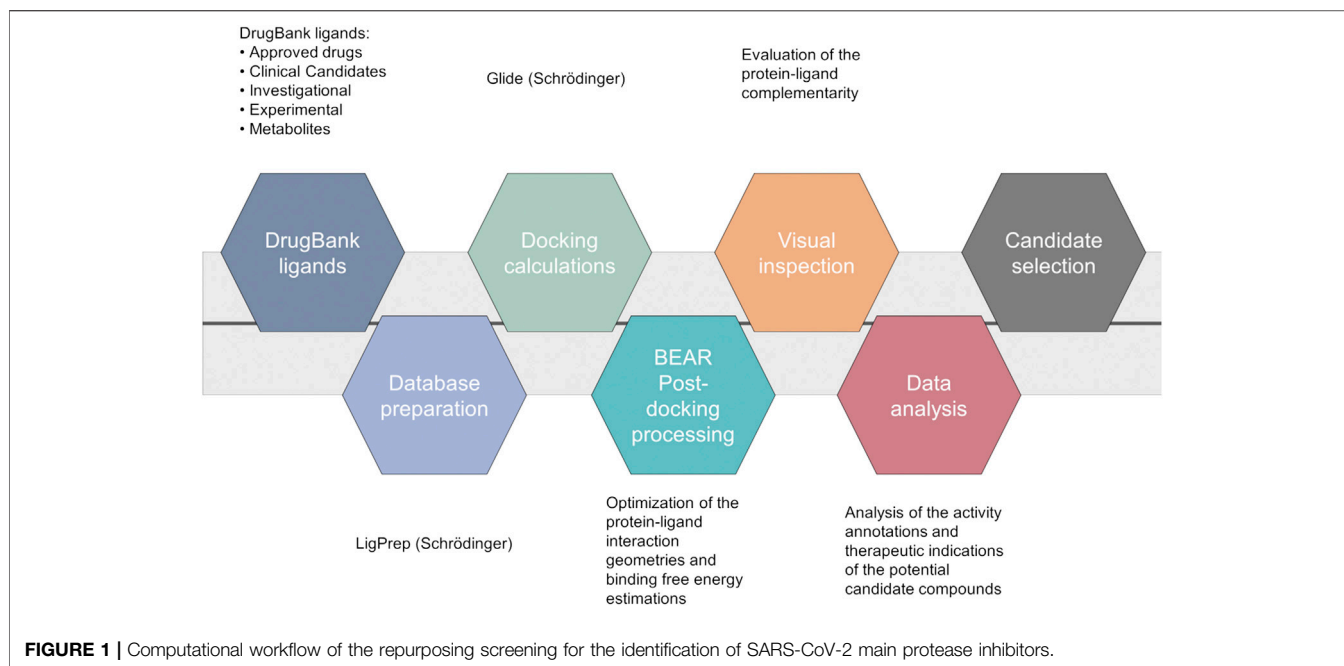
DrugBank ligands:
• Approved drugs
• Clinical Candidates
• Investigational
• Experimental
• Metabolites

Glide (Schrödinger)

Evaluation of the protein-ligand complementarity

DrugBank ligands

Docking calculations

Visual inspection

Candidate selection

Database preparation

BEAR Post-docking processing

Data analysis

LigPrep (Schrödinger)

Optimization of the protein-ligand interaction geometries and binding free energy estimations

Analysis of the activity annotations and therapeutic indications of the potential candidate compounds

**FIGURE 1 |** Computational workflow of the repurposing screening for the identification of SARS-CoV-2 main protease inhibitors.